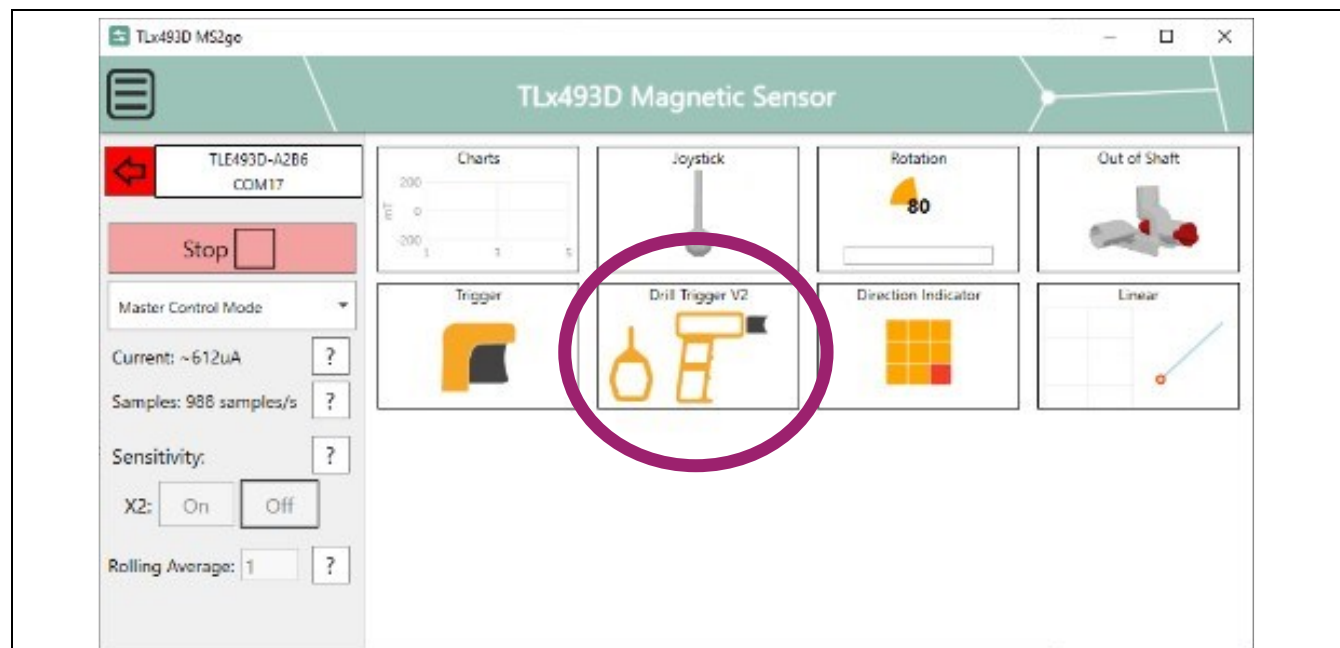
TLx493D MS2go

TLx493D Magnetic Sensor

TLE493D-A2B6
COM17

Stop

Master Control Mode

Current: ~612uA ?

Samples: 988 samples/s ?

Sensitivity: ?

X2: On Off

Rolling Average: 1 ?

Charts
200
mT 0
-200
1 3 5

Joystick

Rotation
80

Out of Shaft

Trigger

Drill Trigger V2

Direction Indicator

Linear